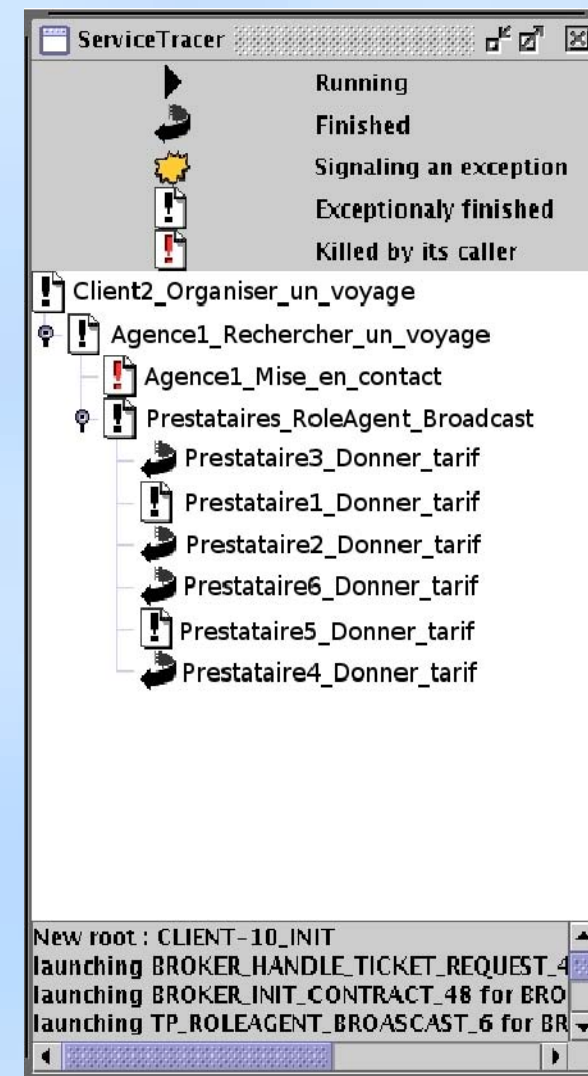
ServiceTracer

Running
Finished
Signaling an exception
Exceptionaly finished
Killed by its caller

Client2_Organiser_un_voyage
Agence1_Rechercher_un_voyage
Agence1_Mise_en_contact
Prestataires_RoleAgent_Broadcast
Prestataire3_Donner_tarif
Prestataire1_Donner_tarif
Prestataire2_Donner_tarif
Prestataire6_Donner_tarif
Prestataire5_Donner_tarif
Prestataire4_Donner_tarif

New root : CLIENT-10_INIT
launching BROKER_HANDLE_TICKET_REQUEST_4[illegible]
launching BROKER_INIT_CONTRACT_48 for BRO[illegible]
launching TP_ROLEAGENT_BROASCAST_6 for BR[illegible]